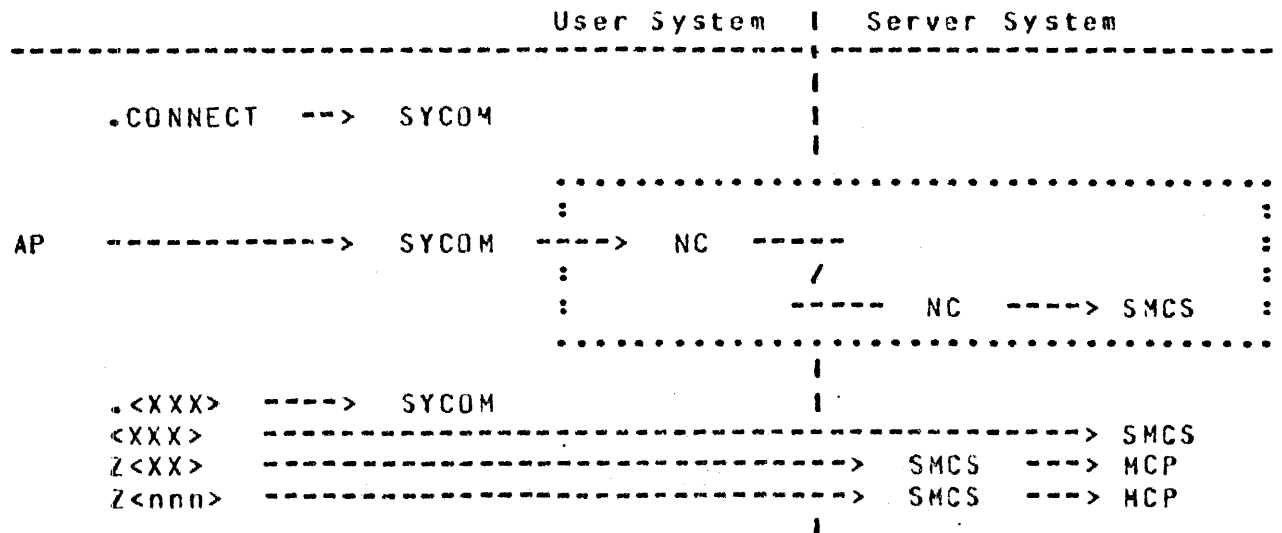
User System | Server System

.CONNECT --> SYCOM

AP ------------> SYCOM ----> NC -----

/

----- NC ----> SMCS

.<XXX> ----> SYCOM

<XXX> ------------------------------------------> SMCS

Z<XX> ------------------------------> SMCS ---> MCP

Z<nnn> ------------------------------> SMCS ---> MCP